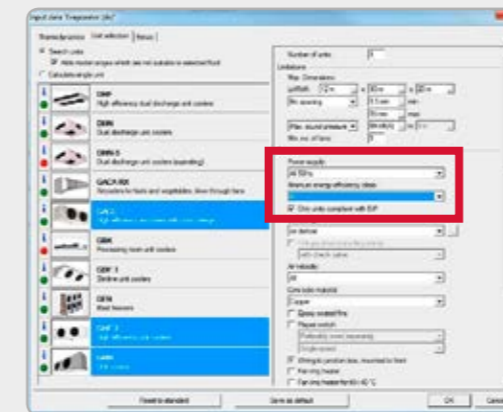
Input data 'Evaporator (dx)'

Thermodynamics | Unit selection | Areas

Search units
Hide model ranges which are not suitable in selected fluid
Calculate single unit

DHP
High efficiency dual discharge unit coolers

DHN
Dual discharge unit coolers

DHN-S
Dual discharge unit coolers (suspending)

GACA RX
Air coolers for fruits and vegetables, blow through fans

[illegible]

GBK
Processing room unit coolers

GDF 3
Slimline unit coolers

GFN
Blast freezers

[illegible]

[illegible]

Number of units: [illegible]
Limitations
Max. Dimensions
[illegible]
Max. no. of fans

Power supply
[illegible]
Minimum energy efficiency class
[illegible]
Only units compliant with ErP

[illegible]

Air velocity
All
Core tube material
Copper
Epoxy coated fins
Repair switch
Wiring to junction box, mounted to front
Fan ring heater
Fan ring heater for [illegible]

Reset to standard | Save as default | OK | Cancel